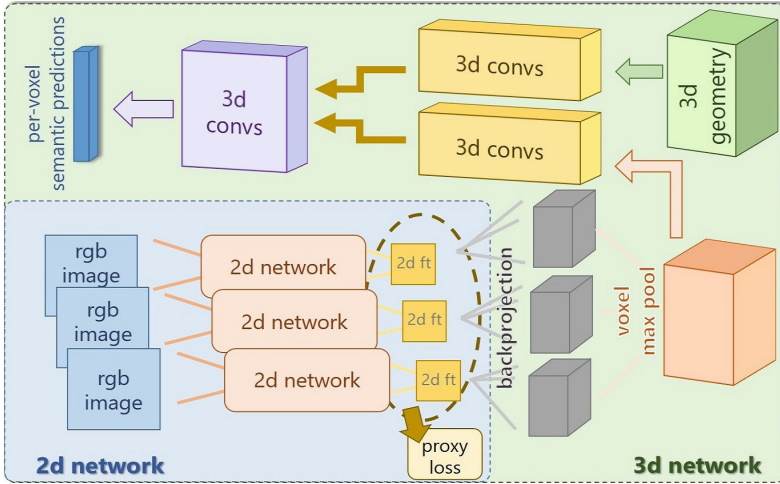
per-voxel semantic predictions

3d convs

3d convs

3d convs

3d geometry

rgb image

rgb image

rgb image

2d network

2d network

2d network

2d ft

2d ft

2d ft

backprojection

voxel max pool

proxy loss

2d network

3d network